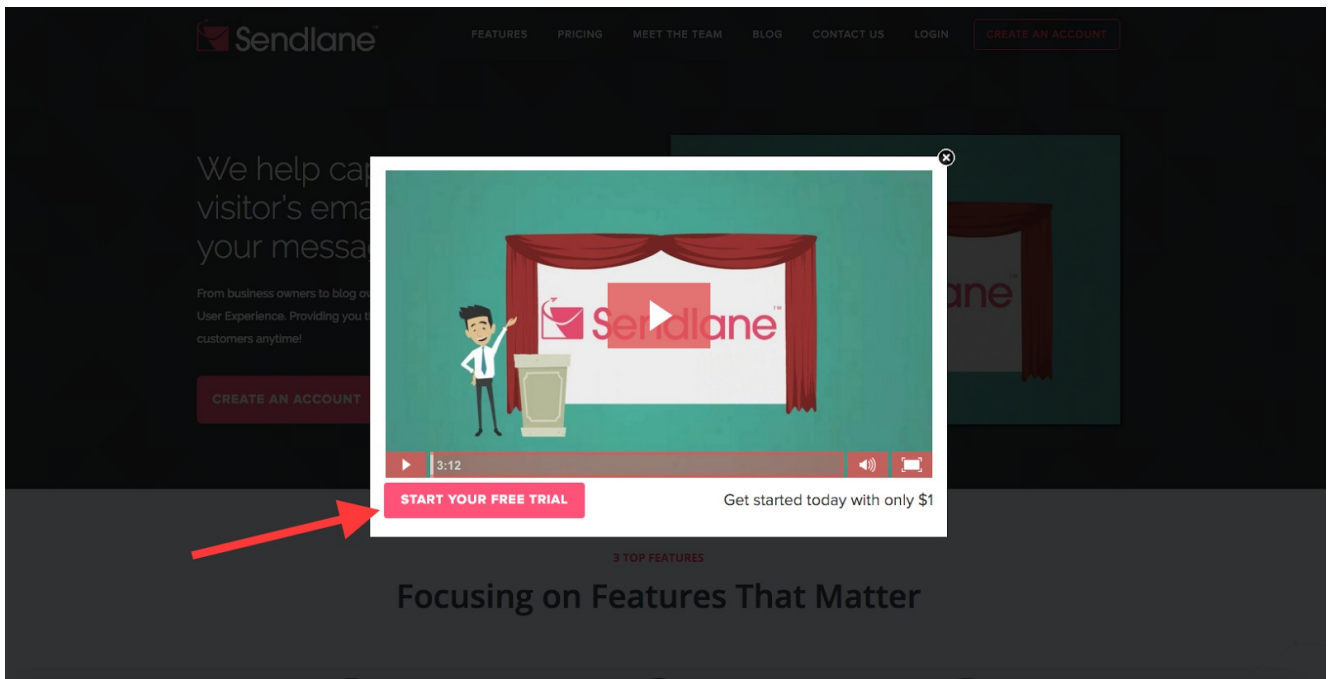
Sendlane™

FEATURES PRICING MEET THE TEAM BLOG CONTACT US LOGIN CREATE AN ACCOUNT

We help cap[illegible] visitor's ema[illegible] your messag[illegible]

From business owners to blog ow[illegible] User Experience. Providing you t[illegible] customers anytime!

CREATE AN ACCOUNT

Sendlane™

3:12

START YOUR FREE TRIAL

Get started today with only $1

3 TOP FEATURES

Focusing on Features That Matter